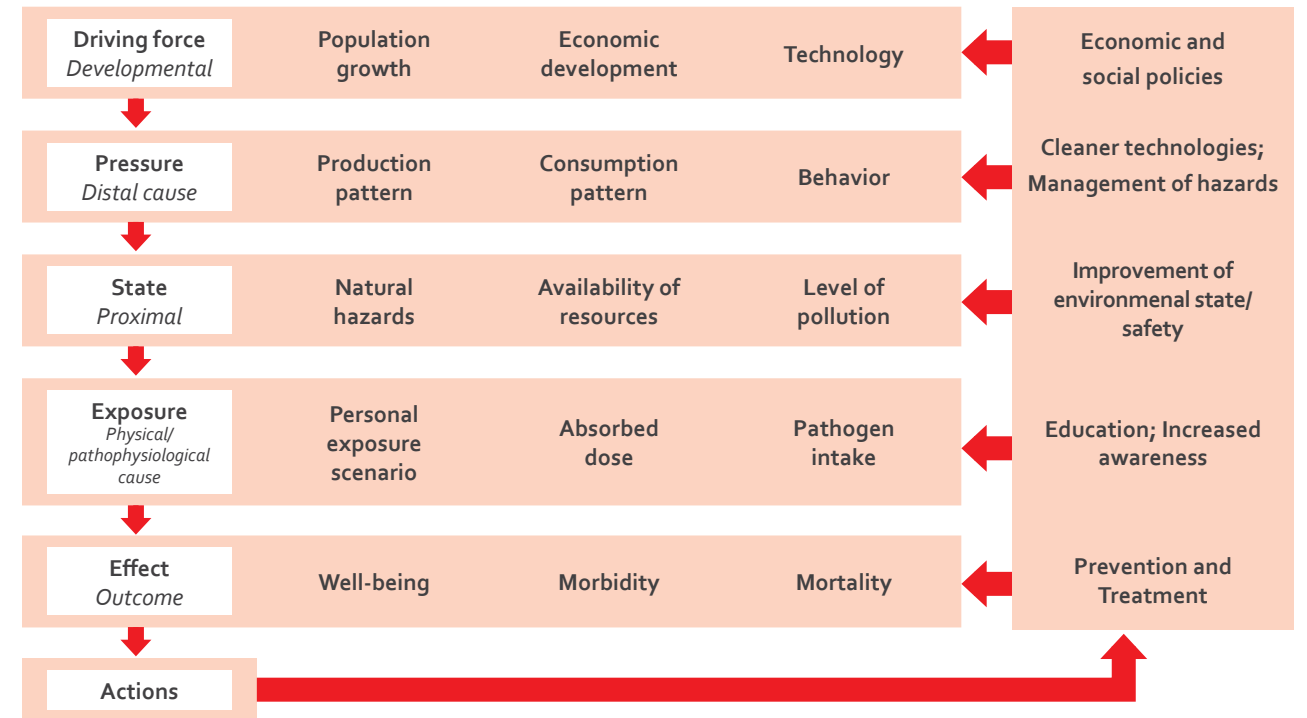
Driving force
Developmental

Population growth

Economic development

Technology

Economic and social policies

Pressure
Distal cause

Production pattern

Consumption pattern

Behavior

Cleaner technologies; Management of hazards

State
Proximal

Natural hazards

Availability of resources

Level of pollution

Improvement of environmenal state/ safety

Exposure
Physical/ pathophysiological cause

Personal exposure scenario

Absorbed dose

Pathogen intake

Education; Increased awareness

Effect
Outcome

Well-being

Morbidity

Mortality

Prevention and Treatment

Actions